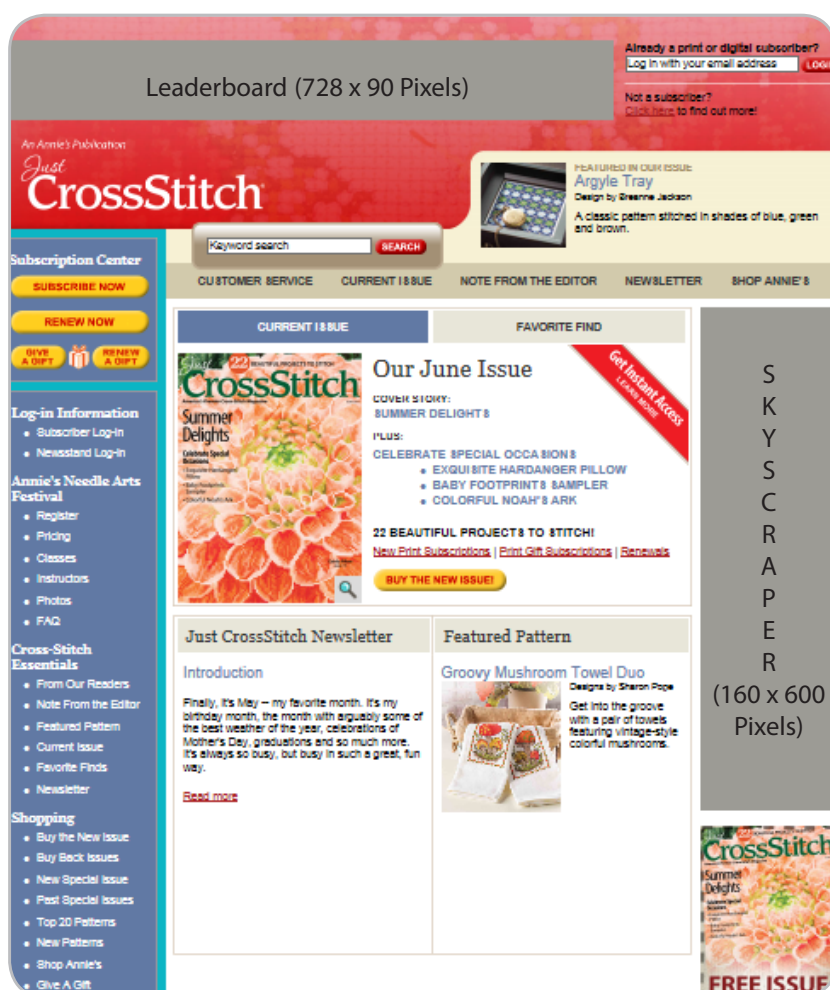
Leaderboard (728 x 90 Pixels)

Already a print or digital subscriber?
Log in with your email address
LOG

Not a subscriber?
Click here to find out more!

An Annie's Publication
Just CrossStitch

FEATURED IN OUR ISSUE
Argyle Tray
Design by Breanne Jackson
A classic pattern stitched in shades of blue, green and brown.

Keyword search
SEARCH

CUSTOMER SERVICE
CURRENT ISSUE
NOTE FROM THE EDITOR
NEWSLETTER
SHOP ANNIE'S

Subscription Center
SUBSCRIBE NOW
RENEW NOW
GIVE A GIFT
RENEW A GIFT

Log-in Information
• Subscriber Log-in
• Newsstand Log-in

Annie's Needle Arts Festival
• Register
• Pricing
• Classes
• Instructors
• Photos
• FAQ

Cross-Stitch Essentials
• From Our Readers
• Note From the Editor
• Featured Pattern
• Current Issue
• Favorite Finds
• Newsletter

Shopping
• Buy the New Issue
• Buy Back Issues
• New Special Issue
• Past Special Issues
• Top 20 Patterns
• New Patterns
• Shop Annie's
• Give A Gift

CURRENT ISSUE
FAVORITE FIND

22 BEAUTIFUL PROJECTS TO STITCH
CrossStitch
Summer Delights
Celebrate Special Occasions

Our June Issue
COVER STORY:
SUMMER DELIGHTS
PLUS:
CELEBRATE SPECIAL OCCASIONS
• EXQUISITE HARDANGER PILLOW
• BABY FOOTPRINTS SAMPLER
• COLORFUL NOAH'S ARK

Get Instant Access
LEARN MORE

22 BEAUTIFUL PROJECTS TO STITCH!
New Print Subscriptions | Print Gift Subscriptions | Renewals
BUY THE NEW ISSUE!

Just CrossStitch Newsletter
Introduction
Finally, it's May -- my favorite month. It's my birthday month, the month with arguably some of the best weather of the year, celebrations of Mother's Day, graduations and so much more. It's always so busy, but busy in such a great, fun way.
Read more

Featured Pattern
Groovy Mushroom Towel Duo
Designs by Sharon Page
Get into the groove with a pair of towels featuring vintage-style colorful mushrooms.

S
K
Y
S
C
R
A
P
E
R
(160 x 600
Pixels)

CrossStitch
Summer Delights
FREE ISSUE